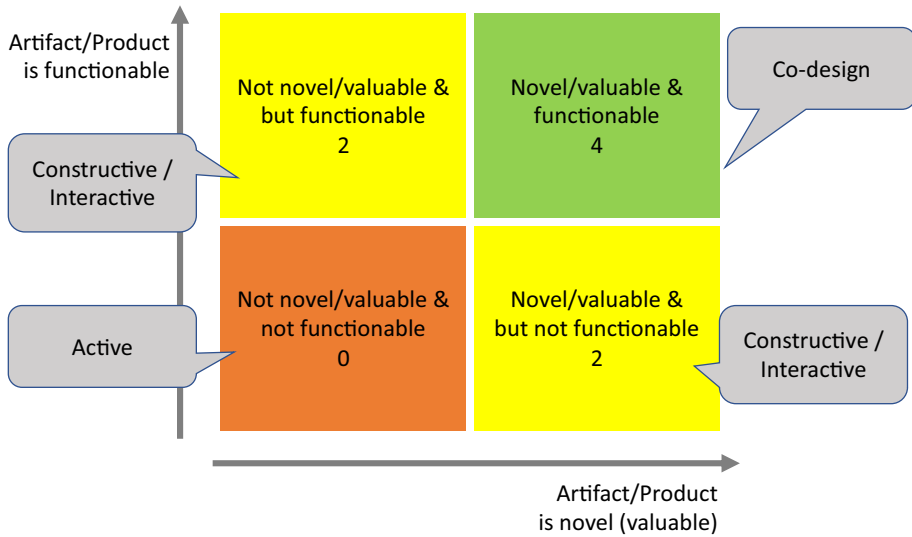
Artifact/Product is functionable

Constructive / Interactive

Not novel/valuable & but functionable
2

Novel/valuable & functionable
4

Co-design

Active

Not novel/valuable & not functionable
0

Novel/valuable & but not functionable
2

Constructive / Interactive

Artifact/Product is novel (valuable)